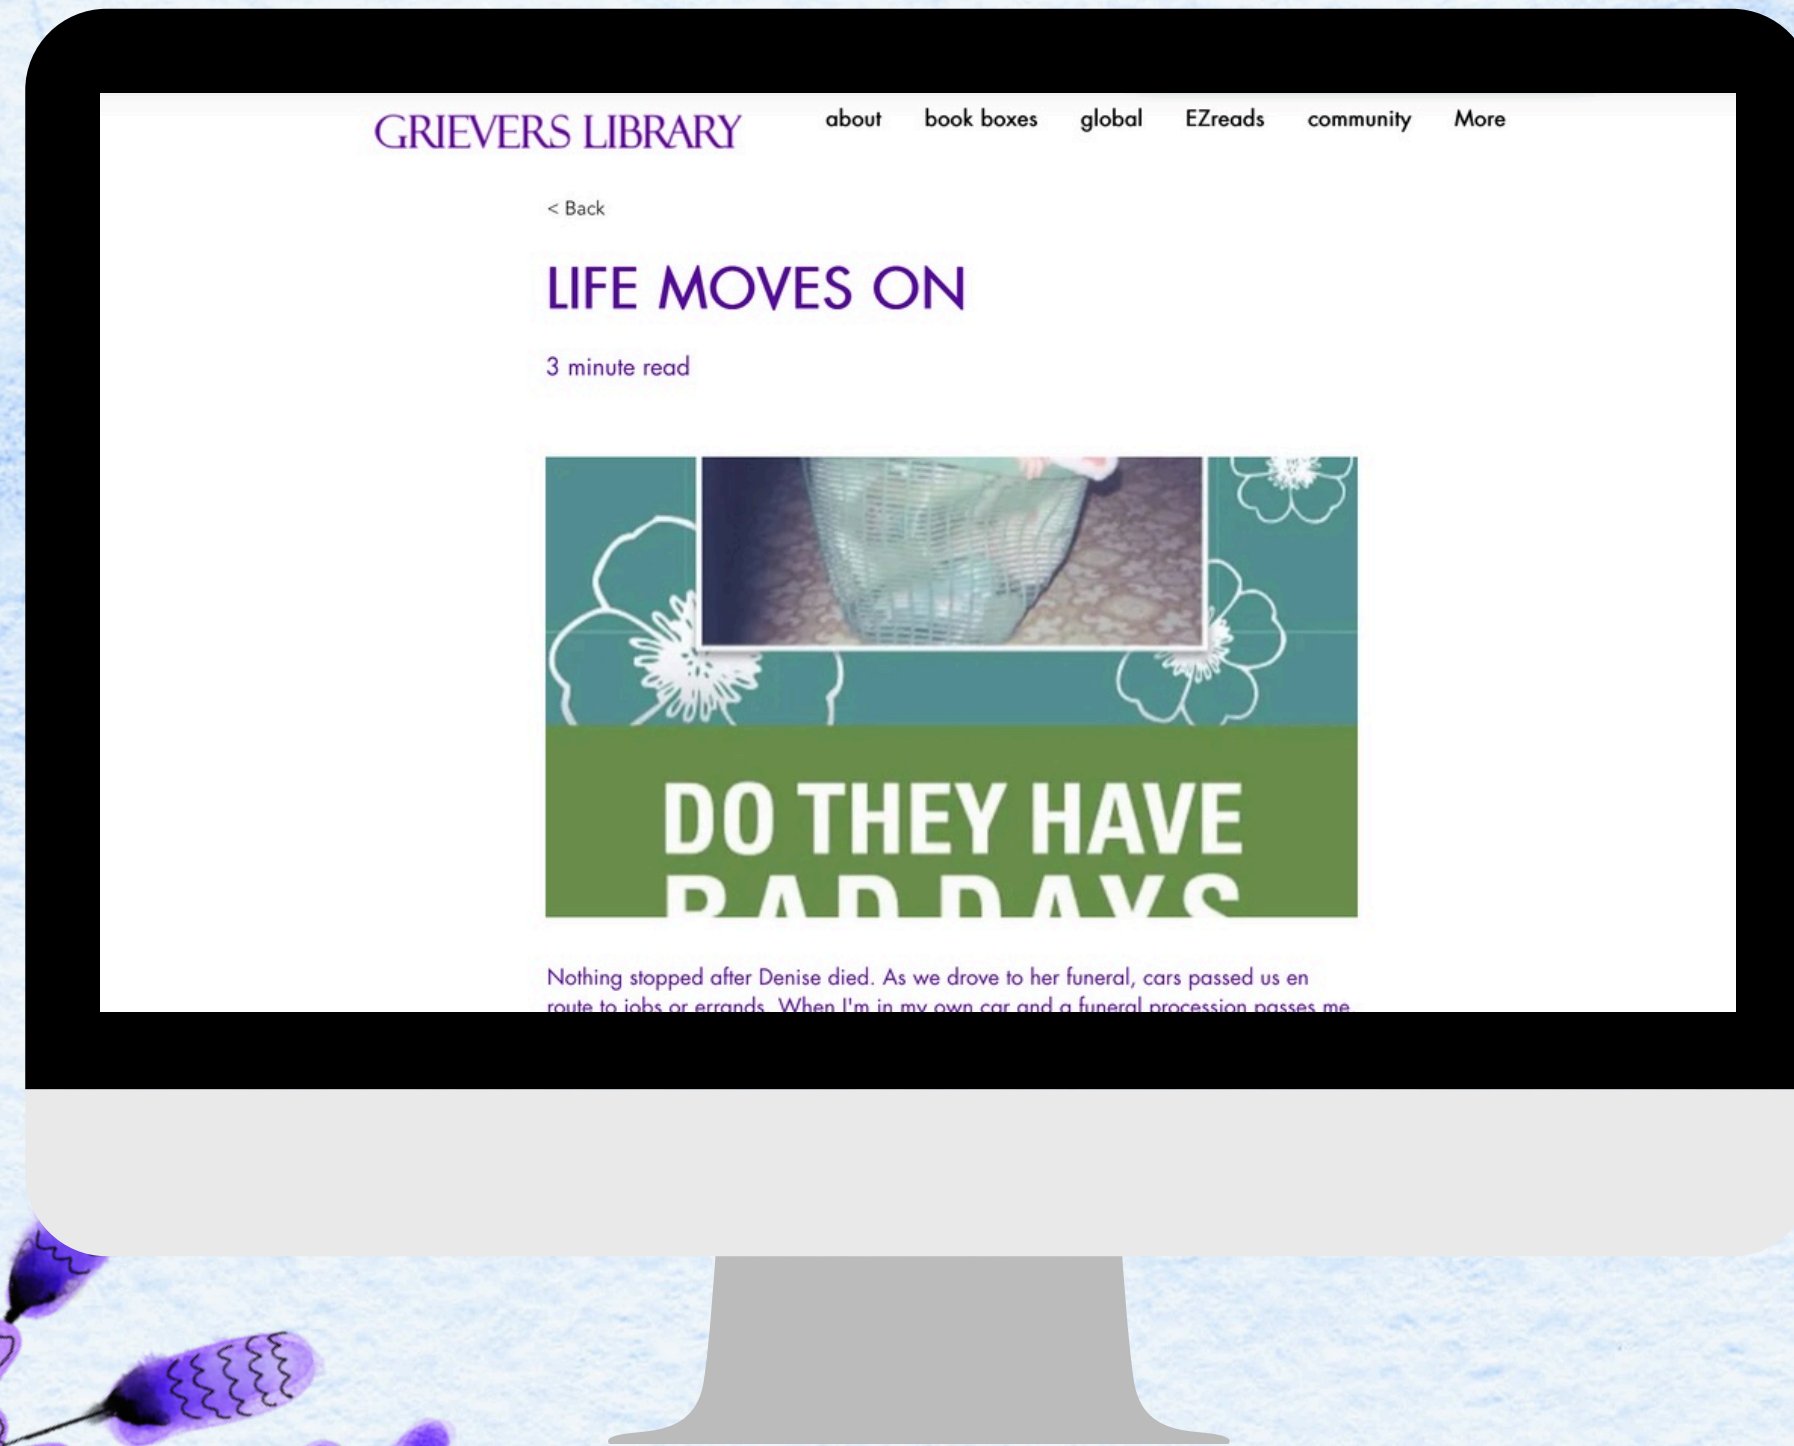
GRIEVERS LIBRARY

about book boxes global EZreads community More

< Back

LIFE MOVES ON

3 minute read

DO THEY HAVE
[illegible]

Nothing stopped after Denise died. As we drove to her funeral, cars passed us en route to jobs or errands. When I'm in my own car and a funeral procession passes me